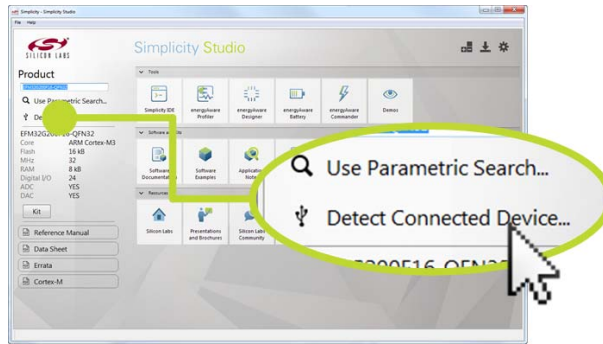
Simplicity - Simplicity Studio

File Help

SILICON LABS

Simplicity Studio

Product

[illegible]

Use Parametric Search...

De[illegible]

EFM32G2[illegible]16-QFN32

| Core | ARM Cortex-M3 |
|---|---|
| Flash | 16 kB |
| MHz | 32 |
| RAM | 8 kB |
| Digital I/O | 24 |
| ADC | YES |
| DAC | YES |

Kit

Reference Manual

Data Sheet

Errata

Cortex-M

Tools

Simplicity IDE

energyAware Profiler

energyAware Designer

energyAware Battery

energyAware Commander

Demos

Software a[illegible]

Software Documentation

Software Examples

Application Notes

Resources

Silicon Labs

Presentations and Brochures

Silicon Labs Community

Use Parametric Search...

Detect Connected Device...

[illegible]3200F16-QFN3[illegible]